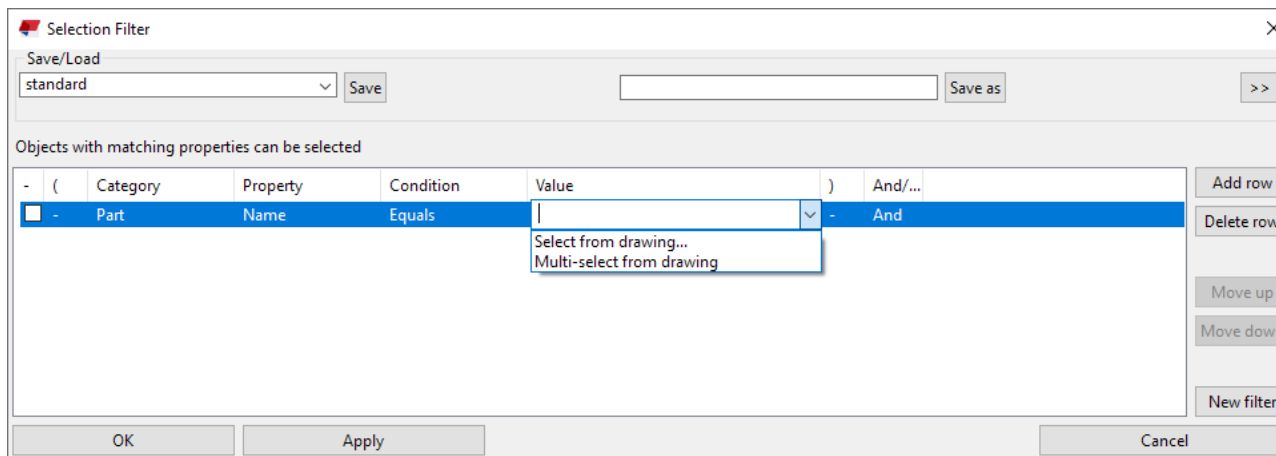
Selection Filter

Save/Load

standard

Save

Save as

>>

Objects with matching properties can be selected

| - | ( | Category | Property | Condition | Value | ) | And/... |
|---|---|---|---|---|---|---|---|
|  | - | Part | Name | Equals |  | - | And |

Select from drawing...
Multi-select from drawing

Add row

Delete row

Move up

Move dow

New filter

OK

Apply

Cancel